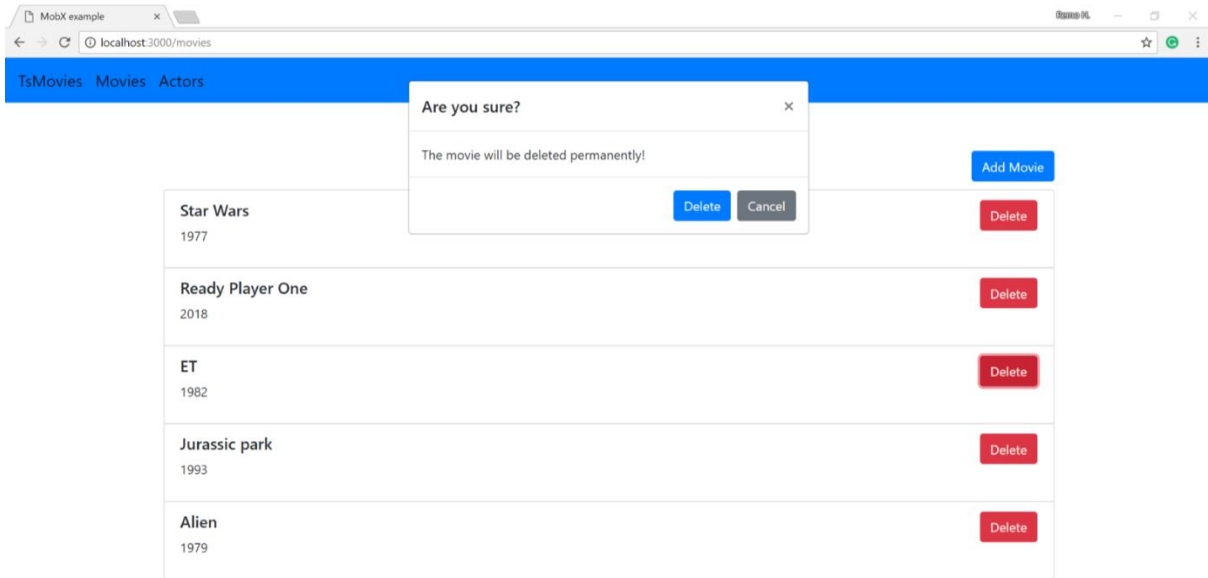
MobX example ×

Remo H.

localhost:3000/movies

TsMovies Movies Actors

Are you sure? ×

The movie will be deleted permanently!

Delete Cancel

Add Movie

Star Wars
1977

Delete

Ready Player One
2018

Delete

ET
1982

Delete

Jurassic park
1993

Delete

Alien
1979

Delete